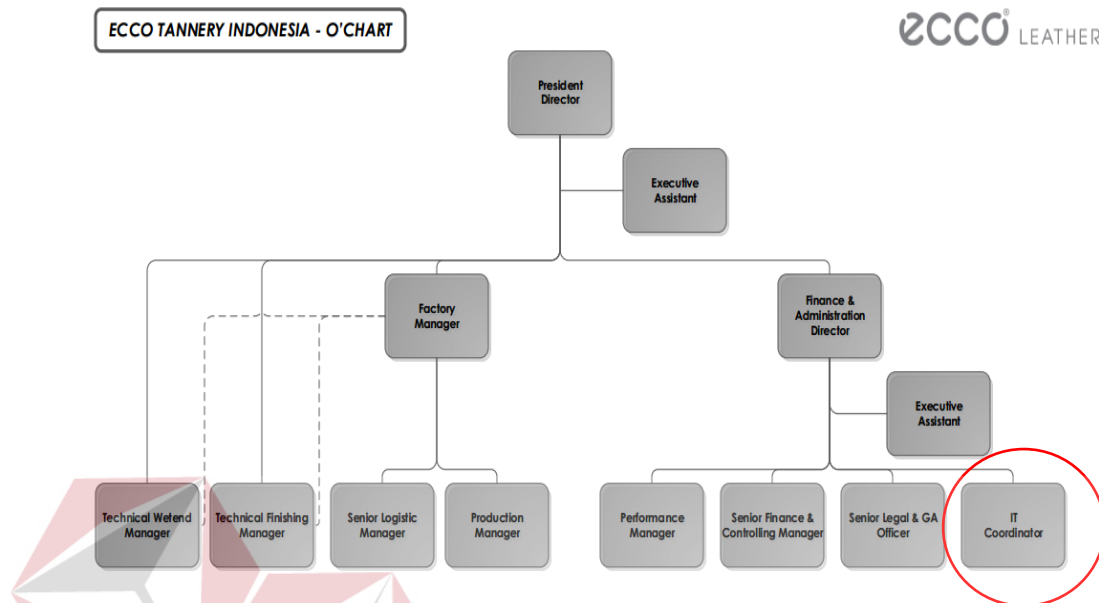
ECCO TANNERY INDONESIA - O'CHART

ecco LEATHER

President Director

Executive Assistant

Factory Manager

Finance & Administration Director

Executive Assistant

Technical Wetend Manager

Technical Finishing Manager

Senior Logistic Manager

Production Manager

Performance Manager

Senior Finance & Controlling Manager

Senior Legal & GA Officer

IT Coordinator